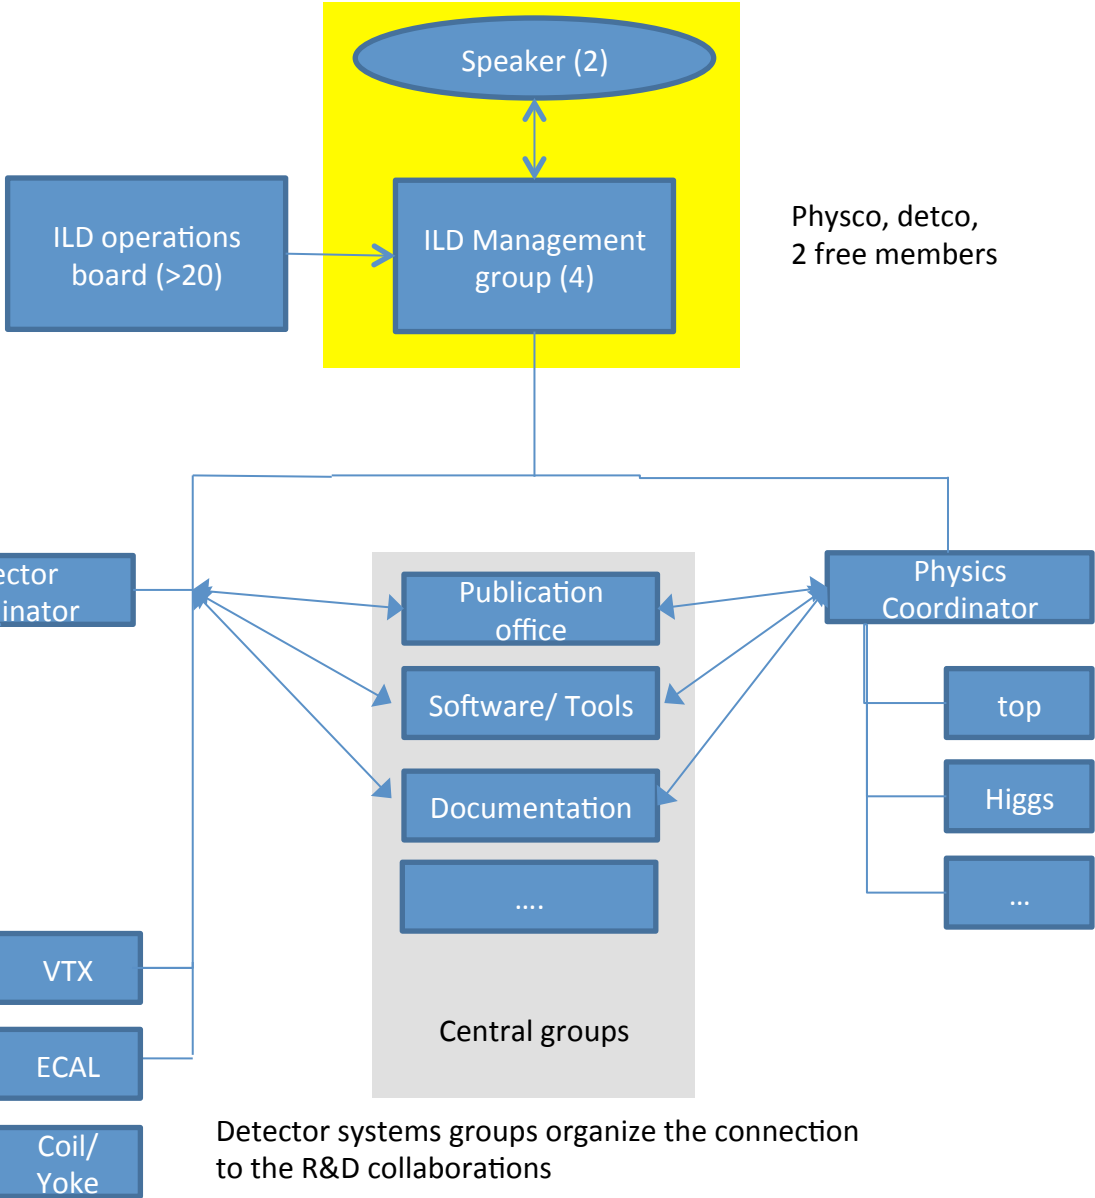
Speaker (2)

ILD operations board (>20)

ILD Management group (4)

Physco, detco, 2 free members

ector
inator

Publication office

Software/ Tools

Documentation

....

Physics Coordinator

top

Higgs

...

VTX

ECAL

Coil/ Yoke

Central groups

Detector systems groups organize the connection to the R&D collaborations